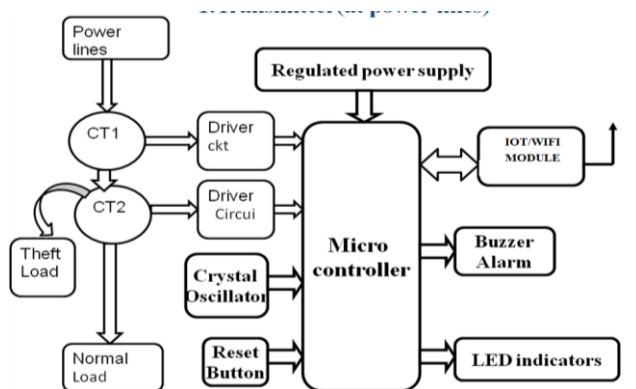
1. Transmitter (at power lines)

Power lines

Regulated power supply

CT1

Driver ckt

IOT/WIFI MODULE

CT2

Driver Circui

Theft Load

Micro controller

Buzzer Alarm

Crystal Oscillator

Normal Load

Reset Button

LED indicators